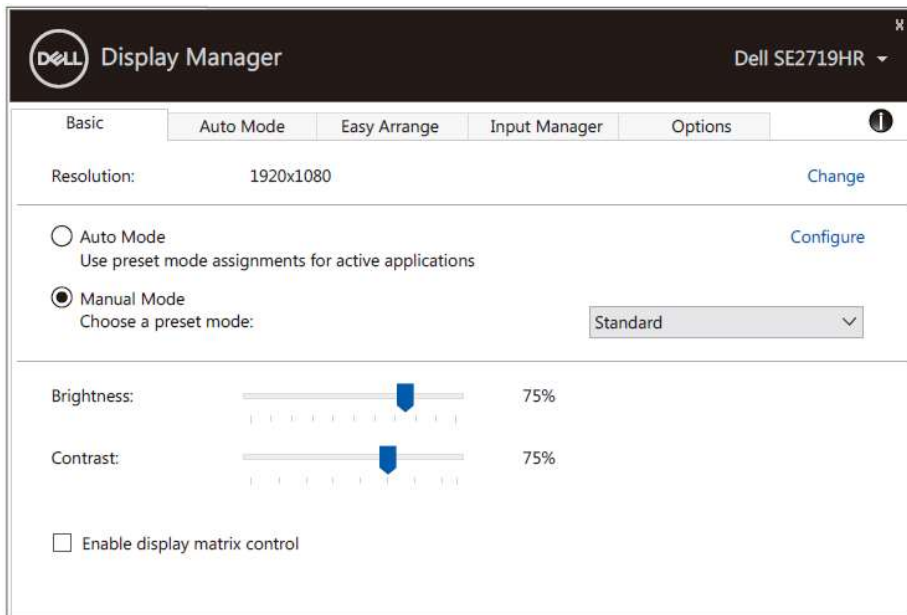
x

DELL Display Manager

Dell SE2719HR

Basic | Auto Mode | Easy Arrange | Input Manager | Options

Resolution: 1920x1080 Change

Auto Mode
Use preset mode assignments for active applications

Configure

Manual Mode
Choose a preset mode:

Standard

Brightness: 75%

Contrast: 75%

Enable display matrix control